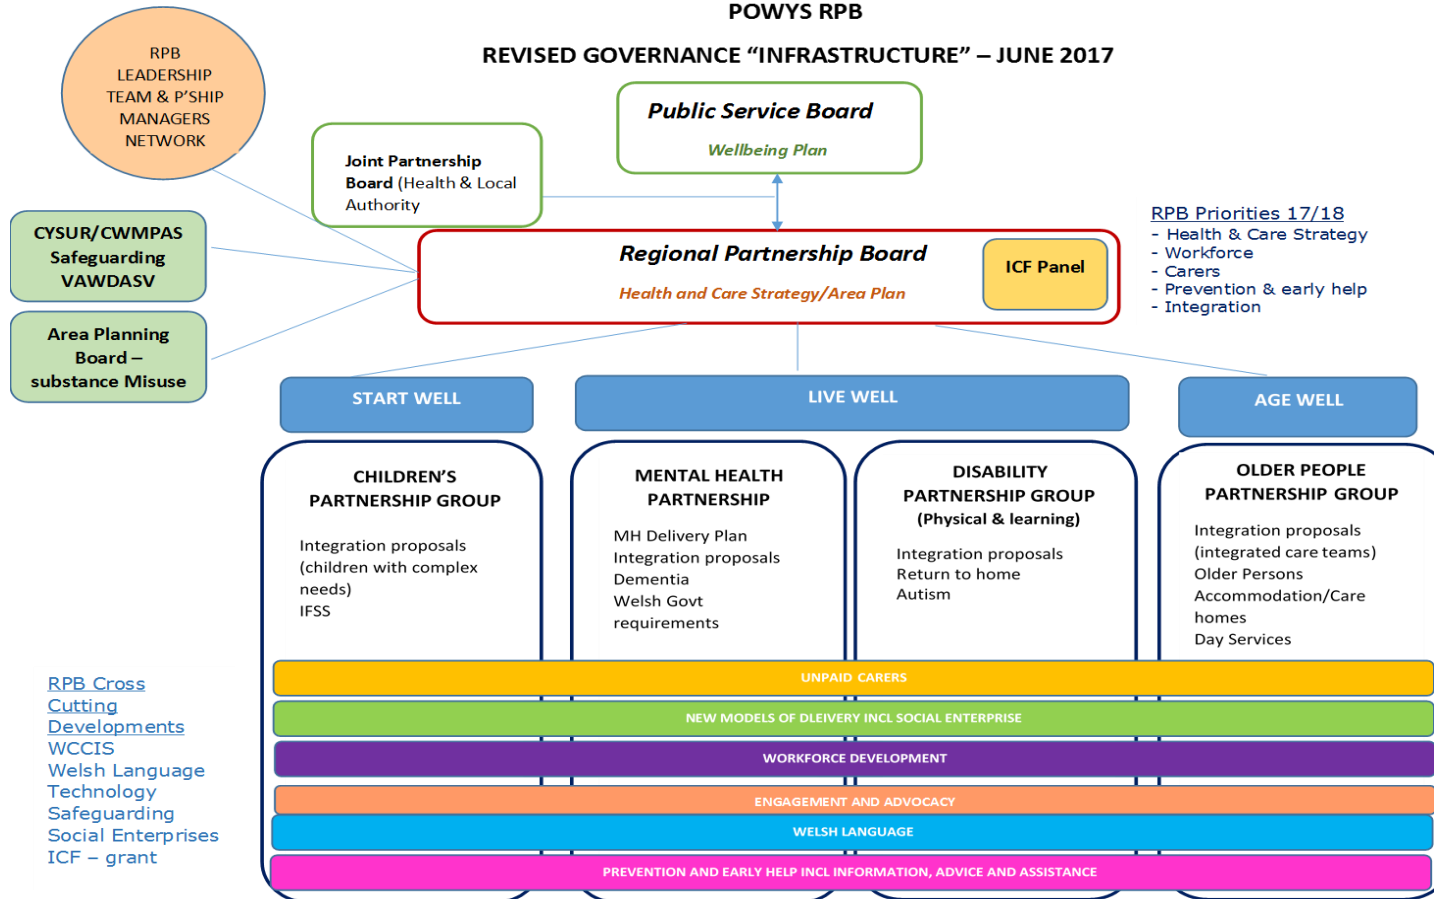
POWYS RPB

REVISED GOVERNANCE “INFRASTRUCTURE” – JUNE 2017

RPB LEADERSHIP TEAM & P’SHIP MANAGERS NETWORK

Public Service Board

Wellbeing Plan

Joint Partnership Board (Health & Local Authority

CYSUR/CWMPAS Safeguarding VAWDASV

Area Planning Board – substance Misuse

Regional Partnership Board

Health and Care Strategy/Area Plan

ICF Panel

RPB Priorities 17/18
- Health & Care Strategy
- Workforce
- Carers
- Prevention & early help
- Integration

START WELL

LIVE WELL

AGE WELL

CHILDREN’S PARTNERSHIP GROUP

Integration proposals (children with complex needs)
IFSS

MENTAL HEALTH PARTNERSHIP

MH Delivery Plan
Integration proposals
Dementia
Welsh Govt requirements

DISABILITY PARTNERSHIP GROUP (Physical & learning)

Integration proposals
Return to home
Autism

OLDER PEOPLE PARTNERSHIP GROUP

Integration proposals (integrated care teams)
Older Persons Accommodation/Care homes
Day Services

RPB Cross Cutting Developments
WCCIS
Welsh Language
Technology
Safeguarding
Social Enterprises
ICF – grant

UNPAID CARERS

NEW MODELS OF DLEIVERY INCL SOCIAL ENTERPRISE

WORKFORCE DEVELOPMENT

ENGAGEMENT AND ADVOCACY

WELSH LANGUAGE

PREVENTION AND EARLY HELP INCL INFORMATION, ADVICE AND ASSISTANCE